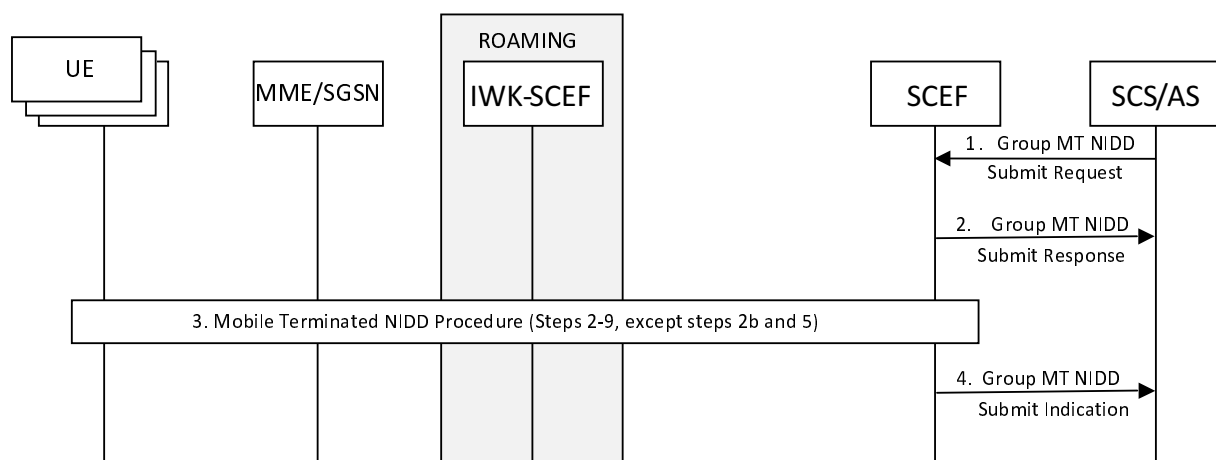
ROAMING

UE

MME/SGSN

IWK-SCEF

SCEF

SCS/AS

1. Group MT NIDD Submit Request

2. Group MT NIDD Submit Response

3. Mobile Terminated NIDD Procedure (Steps 2-9, except steps 2b and 5)

4. Group MT NIDD Submit Indication